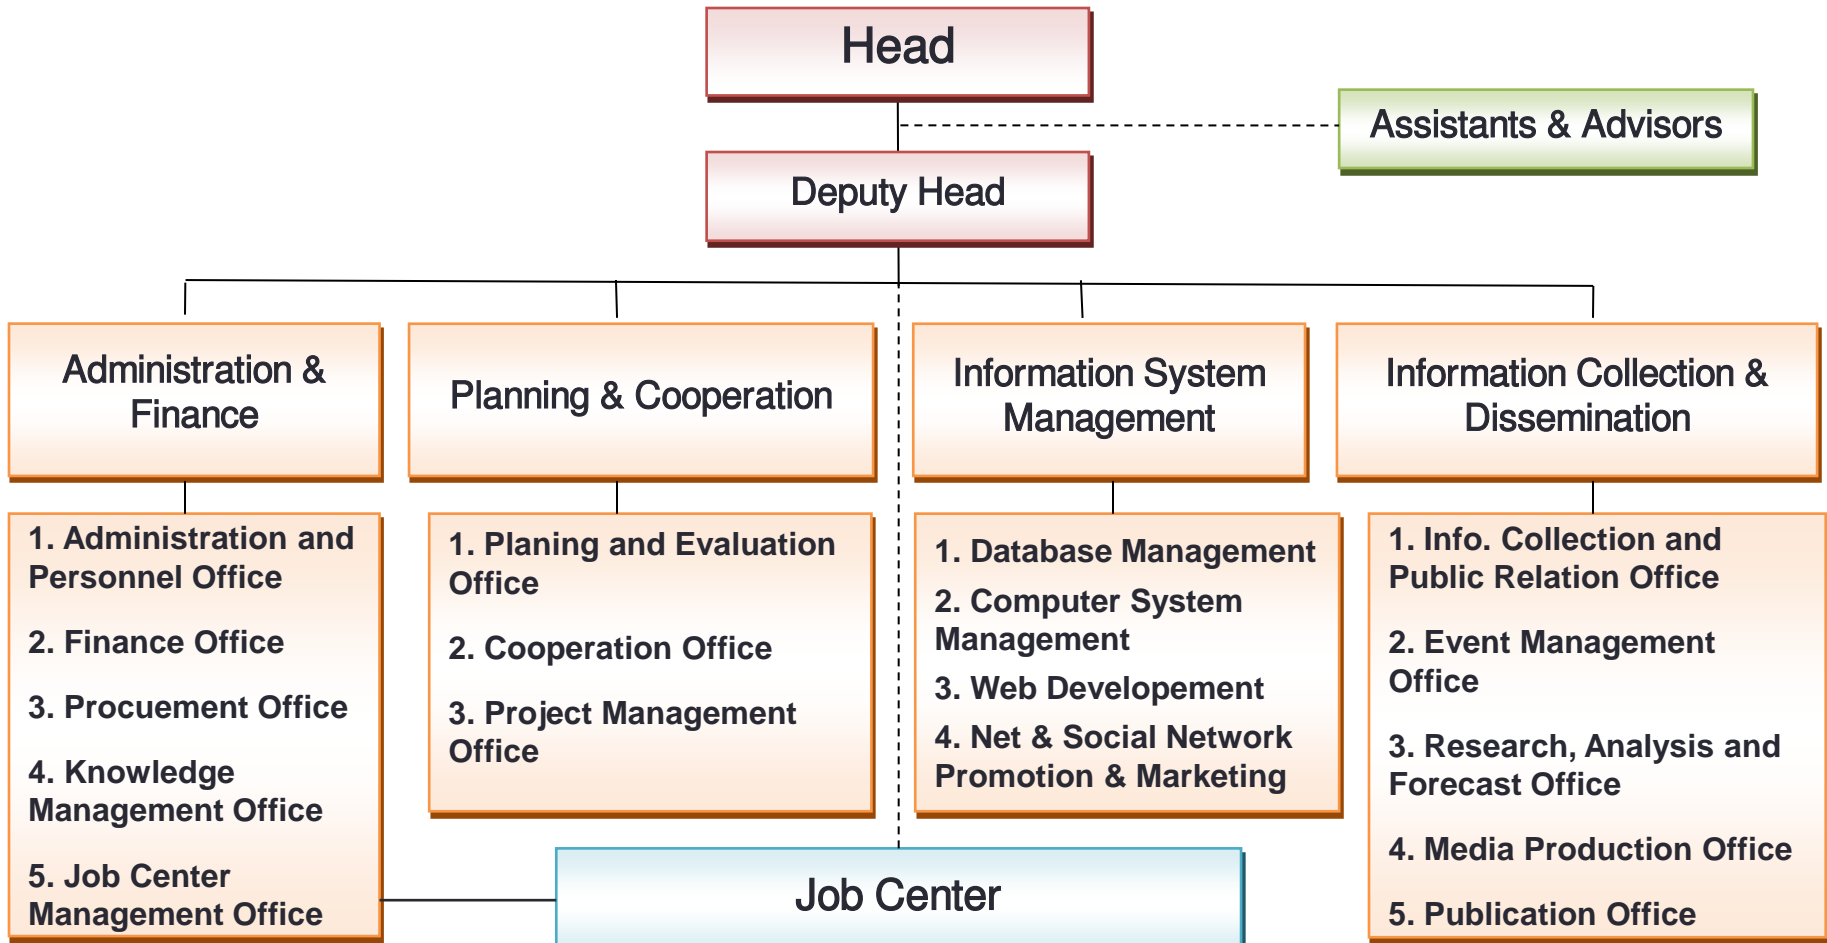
Head

Assistants & Advisors

Deputy Head

Administration & Finance

1. Administration and Personnel Office

2. Finance Office

3. Procuement Office

4. Knowledge Management Office

5. Job Center Management Office

Planning & Cooperation

1. Planing and Evaluation Office

2. Cooperation Office

3. Project Management Office

Information System Management

1. Database Management

2. Computer System Management

3. Web Developement

4. Net & Social Network Promotion & Marketing

Information Collection & Dissemination

1. Info. Collection and Public Relation Office

2. Event Management Office

3. Research, Analysis and Forecast Office

4. Media Production Office

5. Publication Office

Job Center